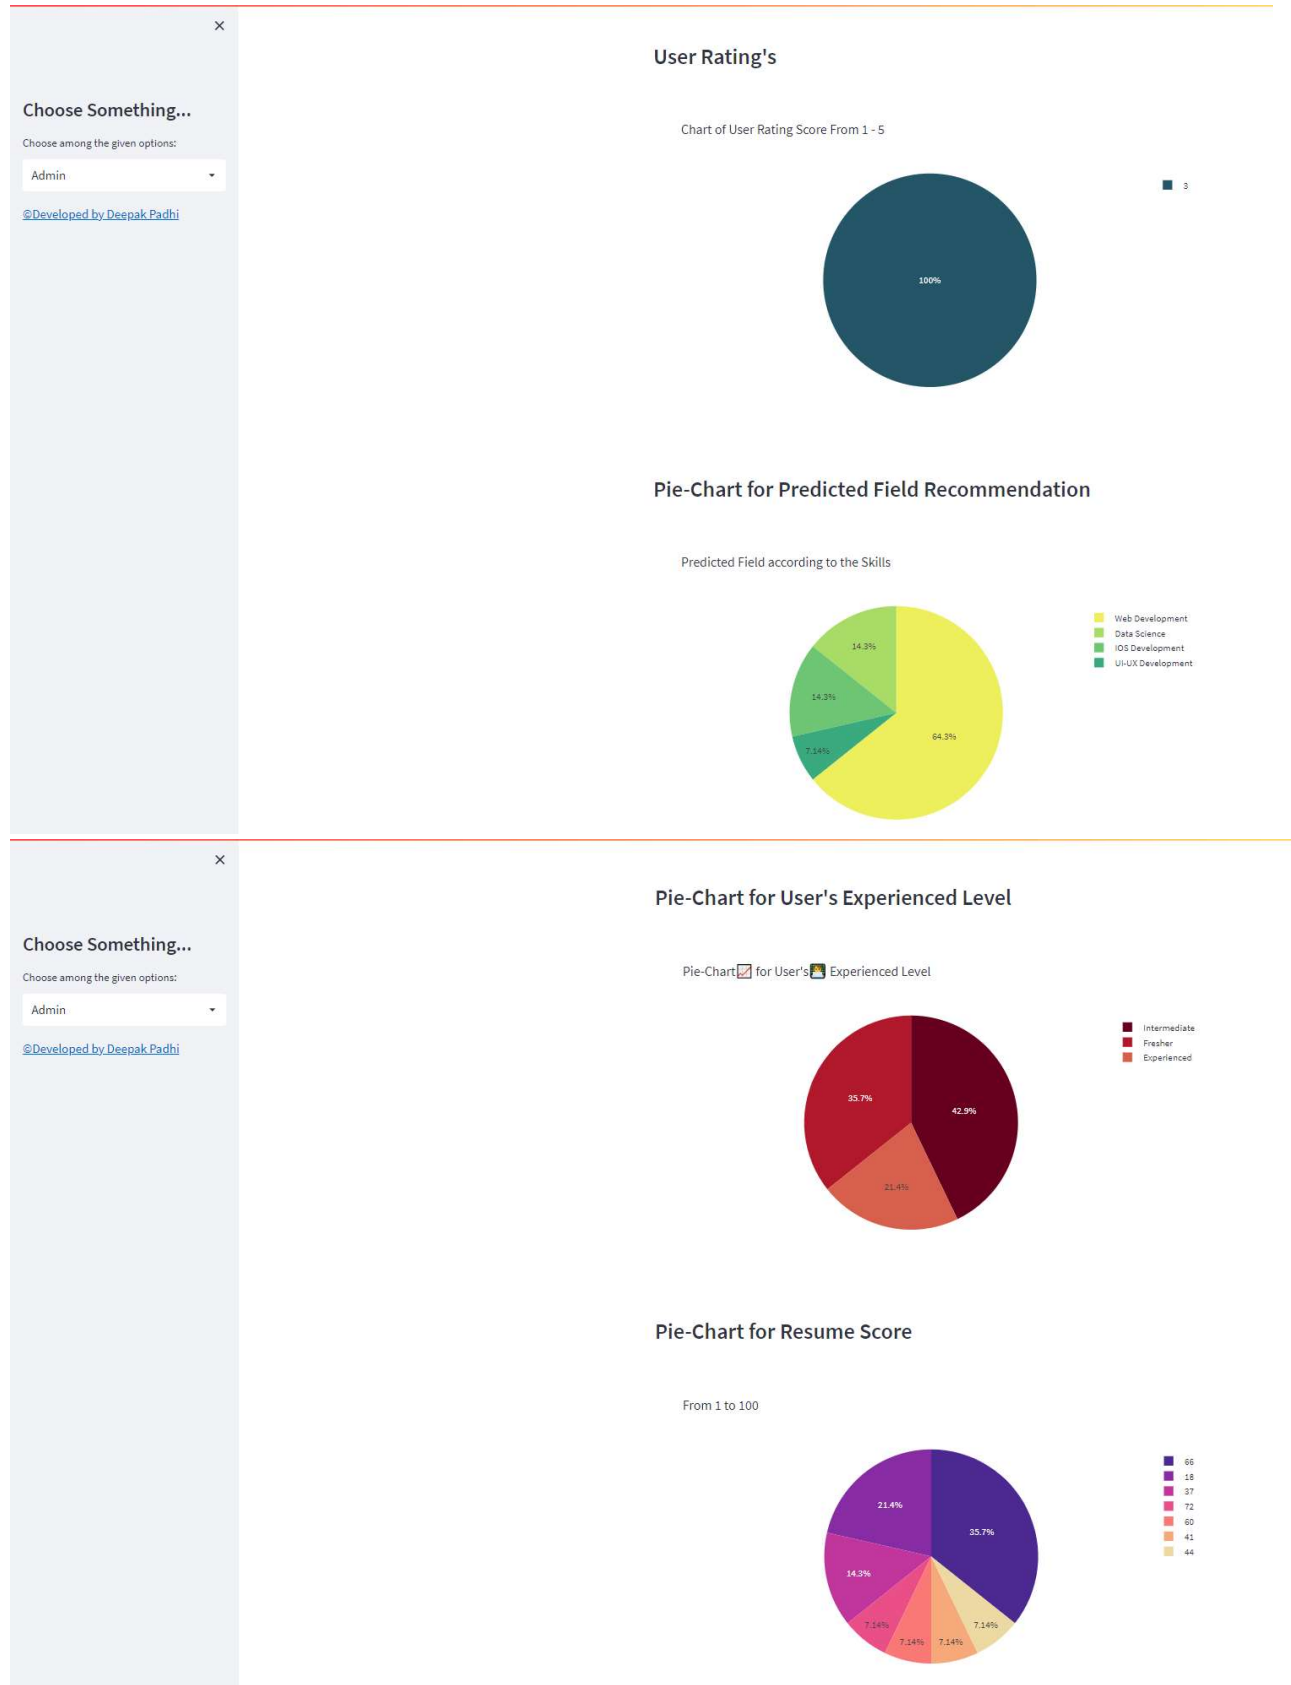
×

Choose Something...

Choose among the given options:

Admin

©Developed by Deepak Padhi

User Rating's

Chart of User Rating Score From 1 - 5

3

100%

Pie-Chart for Predicted Field Recommendation

Predicted Field according to the Skills

Web Development
Data Science
IOS Development
UI-UX Development

14.3%
14.3%
7.14%
64.3%

×

Choose Something...

Choose among the given options:

Admin

©Developed by Deepak Padhi

Pie-Chart for User's Experienced Level

Pie-Chart📈 for User's👨‍💻 Experienced Level

Intermediate
Fresher
Experienced

35.7%
42.9%
21.4%

Pie-Chart for Resume Score

From 1 to 100

66
18
37
72
60
41
44

21.4%
35.7%
14.3%
7.14%
7.14%
7.14%
7.14%